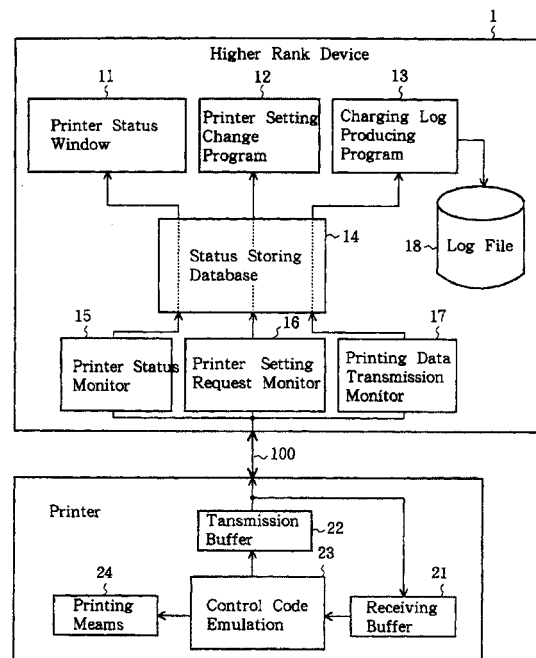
1

Higher Rank Device

11
Printer Status Window

12
Printer Setting Change Program

13
Charging Log Producing Program

Status Storing Database
14

18
Log File

15
Printer Status Monitor

16
Printer Setting Request Monitor

17
Printing Data Transmission Monitor

100

Printer

Tansmission Buffer
22

23

24
Printing Meams

Control Code Emulation

21
Receiving Buffer